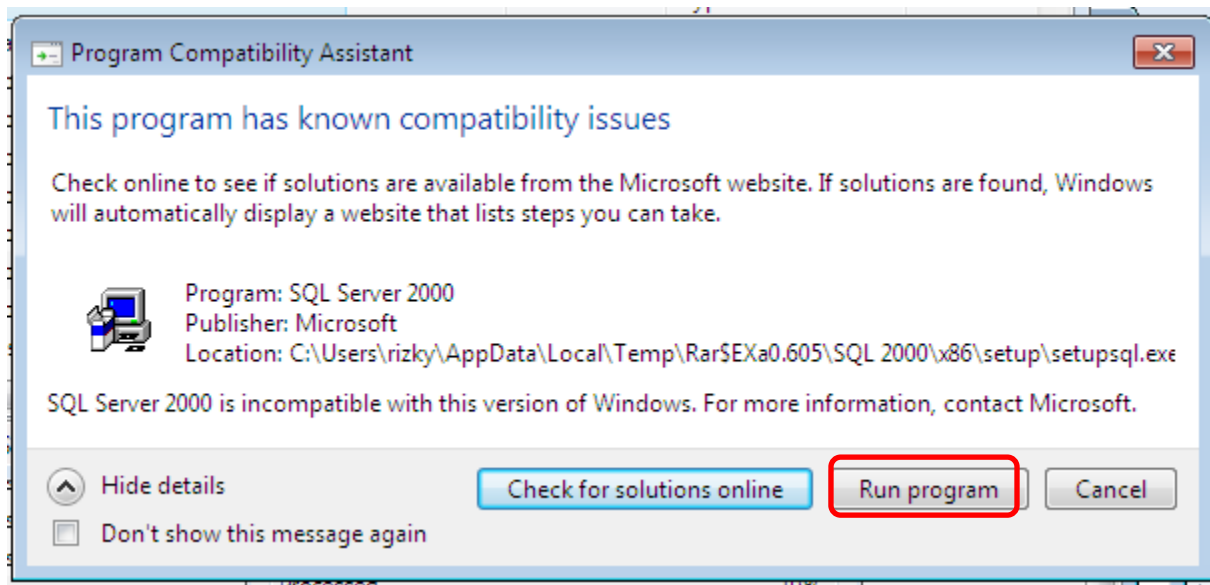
Program Compatibility Assistant

This program has known compatibility issues

Check online to see if solutions are available from the Microsoft website. If solutions are found, Windows will automatically display a website that lists steps you can take.

Program: SQL Server 2000
Publisher: Microsoft
Location: C:\Users\rizky\AppData\Local\Temp\Rar$EXa0.605\SQL 2000\x86\setup\setupsql.exe

SQL Server 2000 is incompatible with this version of Windows. For more information, contact Microsoft.

Hide details

Check for solutions online

Run program

Cancel

Don't show this message again